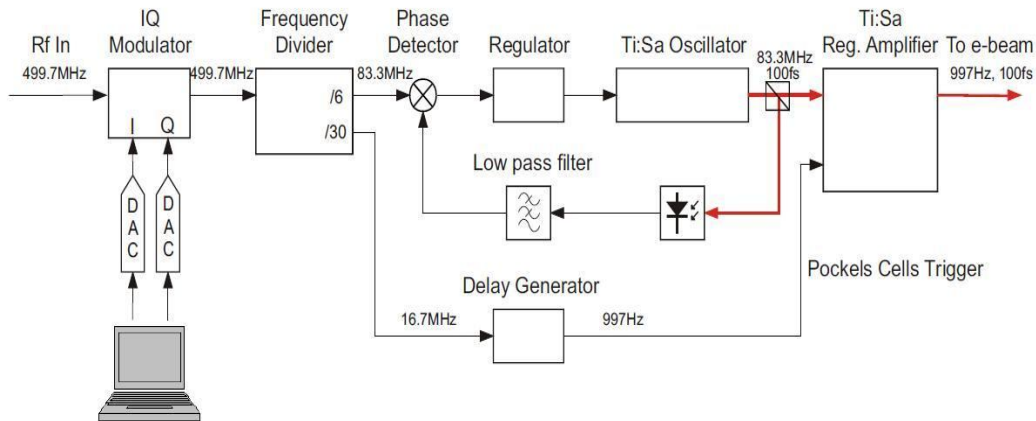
Rf In
499.7MHz
IQ Modulator
I
Q
499.7MHz
DAC
DAC
Frequency Divider
/6
/30
83.3MHz
Phase Detector
Regulator
Ti:Sa Oscillator
83.3MHz
100fs
Ti:Sa Reg. Amplifier
To e-beam
997Hz, 100fs
Low pass filter
Delay Generator
16.7MHz
997Hz
Pockels Cells Trigger